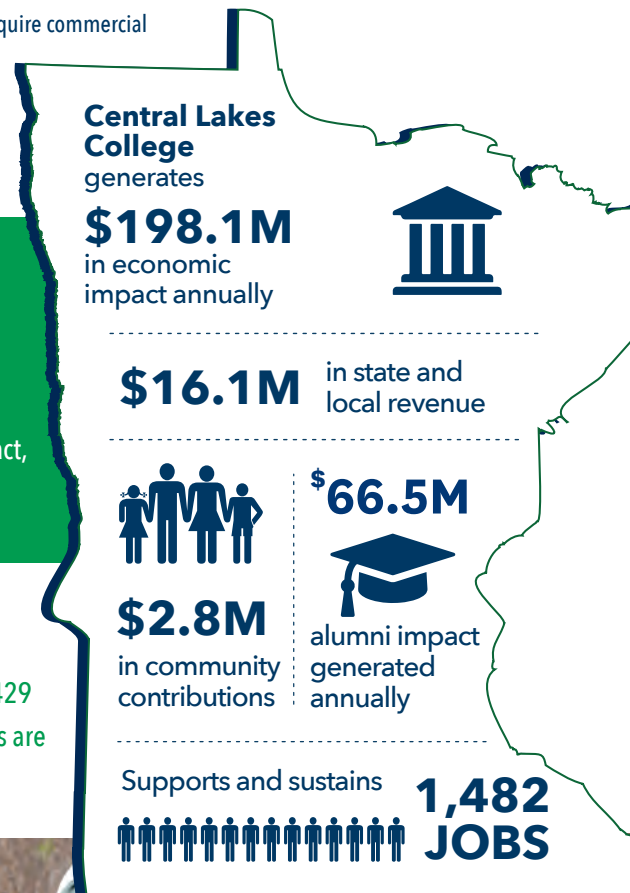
quire commercial

ct,

429

s are

Central Lakes College generates

$198.1M

in economic impact annually

$16.1M in state and local revenue

$2.8M

in community contributions

$66.5M

alumni impact generated annually

Supports and sustains

1,482 JOBS